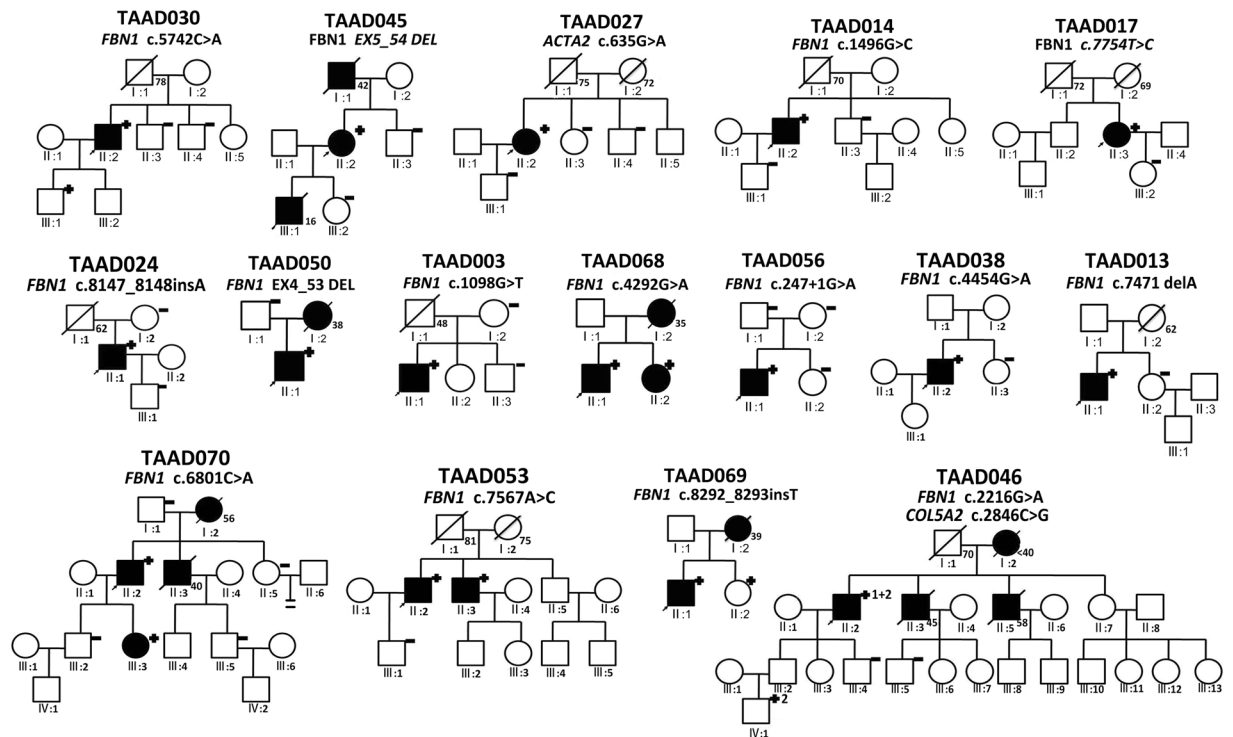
TAAD030
FBN1 c.5742C>A
78
I :1 I :2
II :1 II :2 II :3 II :4 II :5
III :1 III :2

TAAD045
FBN1 EX5_54 DEL
42
I :1 I :2
II :1 II :2 II :3
16
III :1 III :2

TAAD027
ACTA2 c.635G>A
75 72
I :1 I :2
II :1 II :2 II :3 II :4 II :5
III :1

TAAD014
FBN1 c.1496G>C
70
I :1 I :2
II :1 II :2 II :3 II :4 II :5
III :1 III :2

TAAD017
FBN1 c.7754T>C
72 69
I :1 I :2
II :1 II :2 II :3 II :4
III :1 III :2

TAAD024
FBN1 c.8147_8148insA
62
I :1 I :2
II :1 II :2
III :1

TAAD050
FBN1 EX4_53 DEL
38
I :1 I :2
II :1

TAAD003
FBN1 c.1098G>T
48
I :1 I :2
II :1 II :2 II :3

TAAD068
FBN1 c.4292G>A
35
I :1 I :2
II :1 II :2

TAAD056
FBN1 c.247+1G>A
I :1 I :2
II :1 II :2

TAAD038
FBN1 c.4454G>A
I :1 I :2
II :1 II :2 II :3
III :1

TAAD013
FBN1 c.7471 delA
62
I :1 I :2
II :1 II :2 II :3
III :1

TAAD070
FBN1 c.6801C>A
56
I :1 I :2
40
II :1 II :2 II :3 II :4 II :5 II :6
III :1 III :2 III :3 III :4 III :5 III :6
IV :1 IV :2

TAAD053
FBN1 c.7567A>C
81 75
I :1 I :2
II :1 II :2 II :3 II :4 II :5 II :6
III :1 III :2 III :3 III :4 III :5

TAAD069
FBN1 c.8292_8293insT
39
I :1 I :2
II :1 II :2

TAAD046
FBN1 c.2216G>A
COL5A2 c.2846C>G
70 <40
I :1 I :2
1+2 45 58
II :1 II :2 II :3 II :4 II :5 II :6 II :7 II :8
III :1 III :2 III :3 III :4 III :5 III :6 III :7 III :8 III :9 III :10 III :11 III :12 III :13
2
IV :1